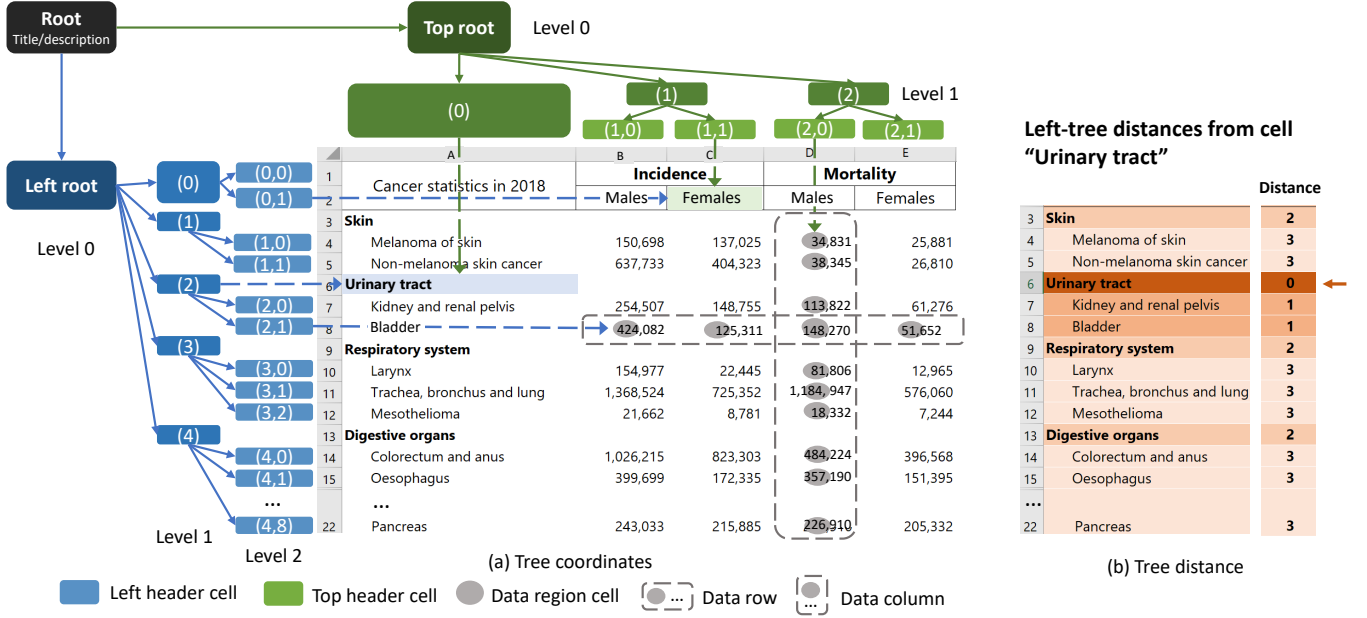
Root
Title/description

Top root

Level 0

(0)

(1)

(2)

Level 1

(1,0)

(1,1)

(2,0)

(2,1)

Left root

Level 0

(0)

(0,0)

(0,1)

(1)

(1,0)

(1,1)

(2)

(2,0)

(2,1)

(3)

(3,0)

(3,1)

(3,2)

(4)

(4,0)

(4,1)

...

(4,8)

Level 1

Level 2

| | A | B | C | D | E |
|---|---|---|---|---|---|
| 1 | Cancer statistics in 2018 | Incidence | | Mortality | |
| 2 | | Males | Females | Males | Females |
| 3 | Skin | | | | |
| 4 | Melanoma of skin | 150,698 | 137,025 | 34,831 | 25,881 |
| 5 | Non-melanoma skin cancer | 637,733 | 404,323 | 38,345 | 26,810 |
| 6 | Urinary tract | | | | |
| 7 | Kidney and renal pelvis | 254,507 | 148,755 | 113,822 | 61,276 |
| 8 | Bladder | 424,082 | 125,311 | 148,270 | 51,652 |
| 9 | Respiratory system | | | | |
| 10 | Larynx | 154,977 | 22,445 | 81,806 | 12,965 |
| 11 | Trachea, bronchus and lung | 1,368,524 | 725,352 | 1,184,947 | 576,060 |
| 12 | Mesothelioma | 21,662 | 8,781 | 18,332 | 7,244 |
| 13 | Digestive organs | | | | |
| 14 | Colorectum and anus | 1,026,215 | 823,303 | 484,224 | 396,568 |
| 15 | Oesophagus | 399,699 | 172,335 | 357,190 | 151,395 |
| | ... | | | | |
| 22 | Pancreas | 243,033 | 215,885 | 226,910 | 205,332 |

(a) Tree coordinates

Left header cell Top header cell Data region cell ... Data row ... Data column

Left-tree distances from cell "Urinary tract"

| | | Distance |
|---|---|---|
| 3 | Skin | 2 |
| 4 | Melanoma of skin | 3 |
| 5 | Non-melanoma skin cancer | 3 |
| 6 | Urinary tract | 0 |
| 7 | Kidney and renal pelvis | 1 |
| 8 | Bladder | 1 |
| 9 | Respiratory system | 2 |
| 10 | Larynx | 3 |
| 11 | Trachea, bronchus and lung | 3 |
| 12 | Mesothelioma | 3 |
| 13 | Digestive organs | 2 |
| 14 | Colorectum and anus | 3 |
| 15 | Oesophagus | 3 |
| ... | | |
| 22 | Pancreas | 3 |

(b) Tree distance